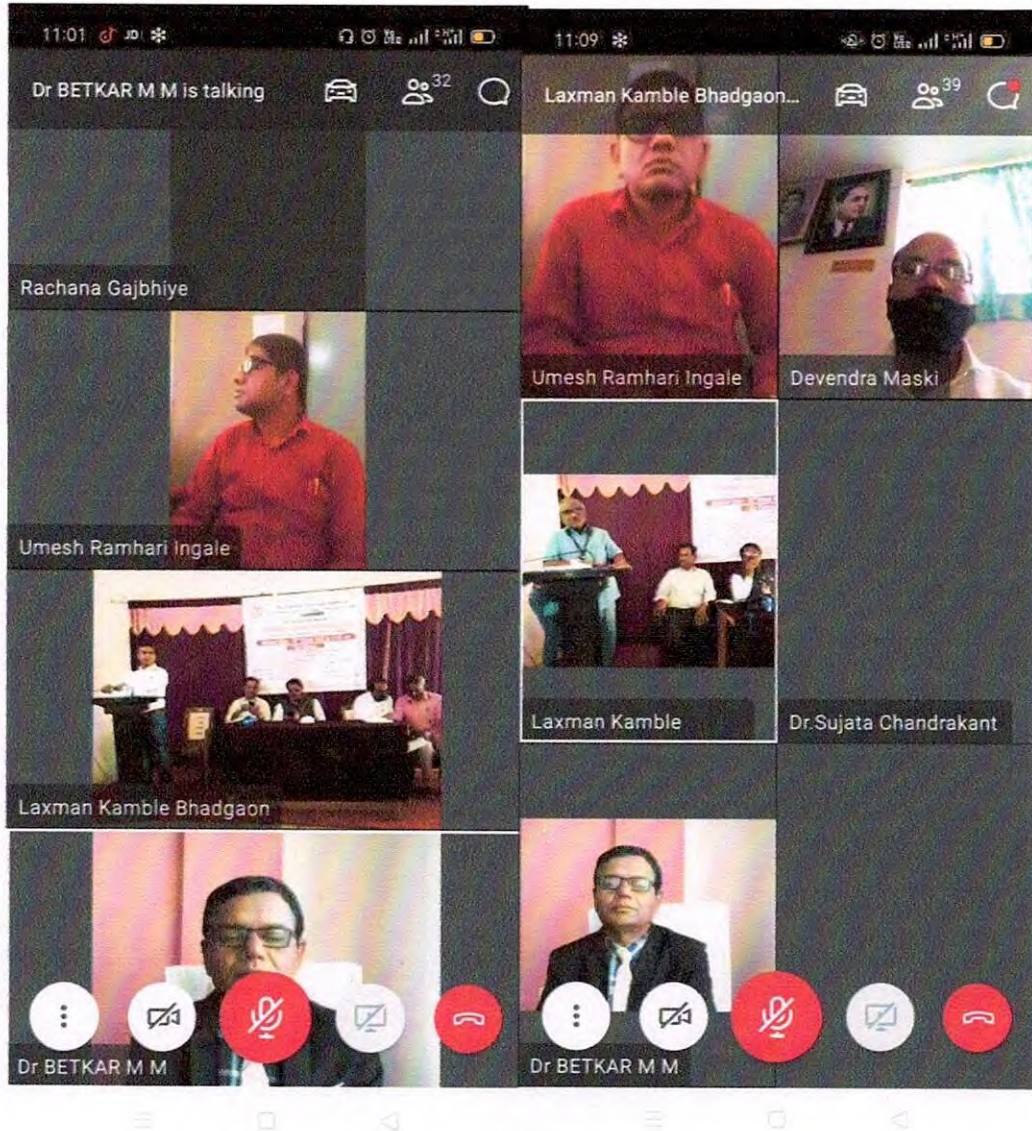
11:01

Dr BETKAR M M is talking

32

Rachana Gajbhiye

Umesh Ramhari Ingale

Laxman Kamble Bhadgaon

Dr BETKAR M M

11:09

Laxman Kamble Bhadgaon...

39

Umesh Ramhari Ingale

Devendra Maski

Laxman Kamble

Dr.Sujata Chandrakant

Dr BETKAR M M